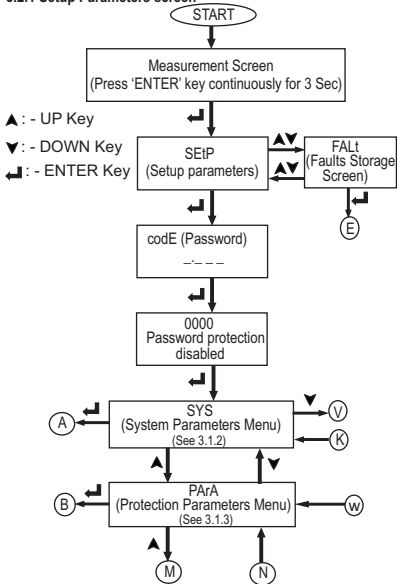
3.1. Setup Parameters screen

START

Measurement Screen
(Press 'ENTER' key continuously for 3 Sec)

▲: - UP Key
▼: - DOWN Key
↵: - ENTER Key

SEtP
(Setup parameters)

▲▼

FALt
(Faults Storage Screen)

▲▼

E

codE (Password)
_-_ _ _

0000
Password protection disabled

A

SYS
(System Parameters Menu)
(See 3.1.2)

V

K

B

PArA
(Protection Parameters Menu)
(See 3.1.3)

W

M

N